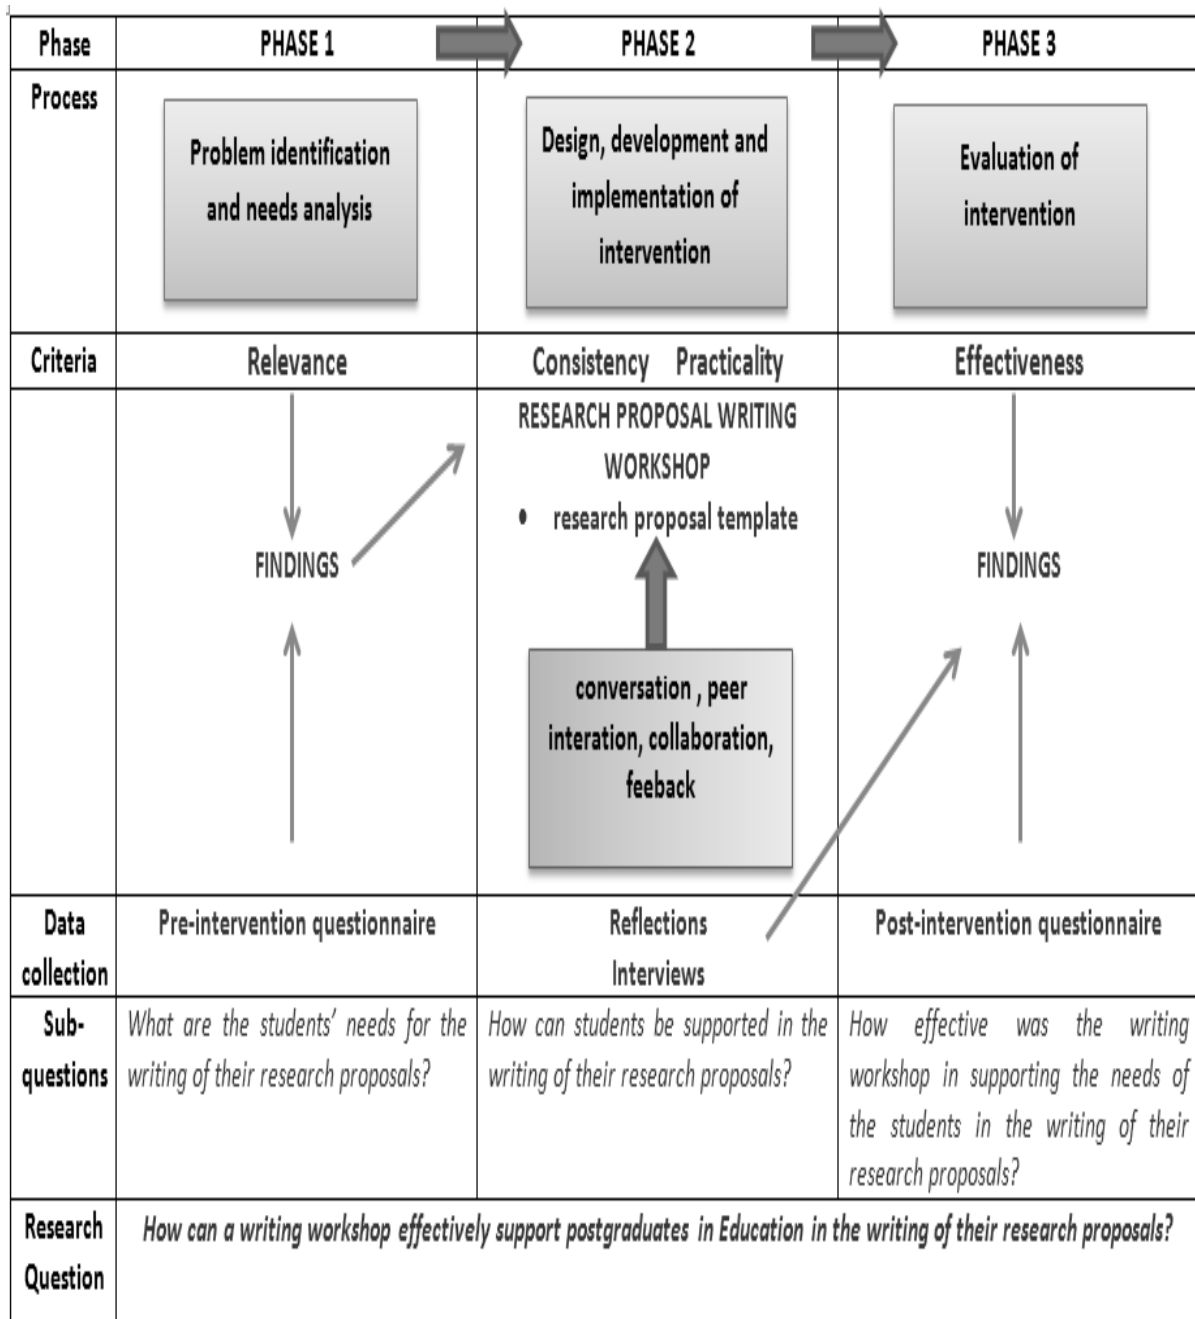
| Phase | PHASE 1 | PHASE 2 | PHASE 3 |
|---|---|---|---|
| Process | Problem identification and needs analysis | Design, development and implementation of intervention | Evaluation of intervention |
| Criteria | Relevance | Consistency Practicality | Effectiveness |
| | FINDINGS | RESEARCH PROPOSAL WRITING WORKSHOP • research proposal template; conversation , peer interation, collaboration, feeback | FINDINGS |
| Data collection | Pre-intervention questionnaire | Reflections Interviews | Post-intervention questionnaire |
| Sub-questions | What are the students' needs for the writing of their research proposals? | How can students be supported in the writing of their research proposals? | How effective was the writing workshop in supporting the needs of the students in the writing of their research proposals? |
| Research Question | How can a writing workshop effectively support postgraduates in Education in the writing of their research proposals? | | |